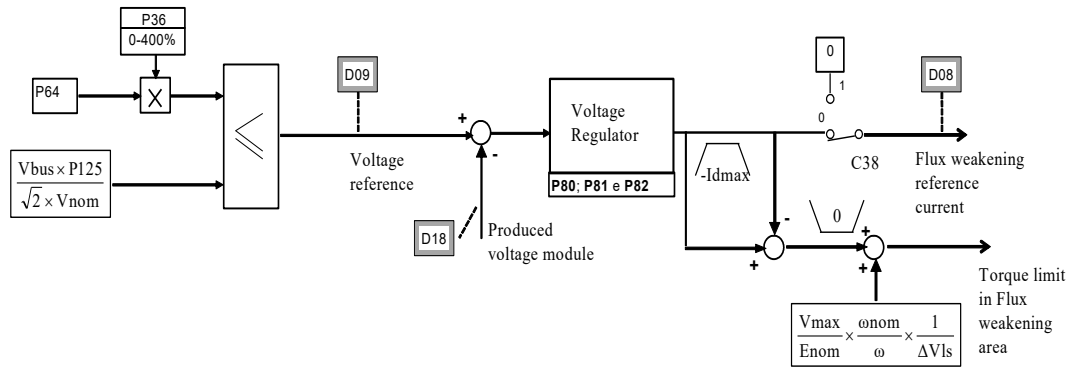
P36
0-400%

P64

X

$\frac{Vbus \times P125}{\sqrt{2} \times Vnom}$

D09

Voltage reference

+

-

D18

Produced voltage module

Voltage Regulator

P80; P81 e P82

-Idmax

0

1

0

C38

D08

Flux weakening reference current

-

0

+

+

+

Torque limit in Flux weakening area

$\frac{Vmax}{Enom} \times \frac{\omega nom}{\omega} \times \frac{1}{\Delta Vls}$